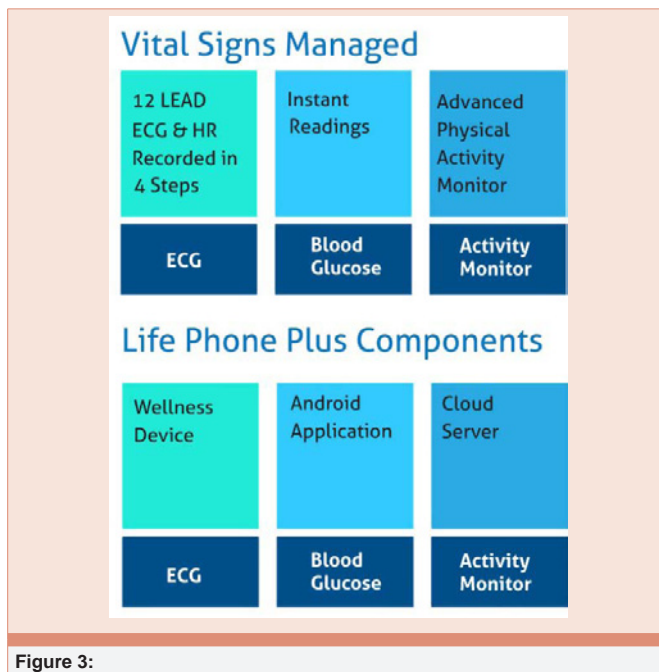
Vital Signs Managed

| 12 LEAD ECG & HR Recorded in 4 Steps | Instant Readings | Advanced Physical Activity Monitor |
|---|---|---|
| ECG | Blood Glucose | Activity Monitor |

Life Phone Plus Components

| Wellness Device | Android Application | Cloud Server |
|---|---|---|
| ECG | Blood Glucose | Activity Monitor |

Figure 3: